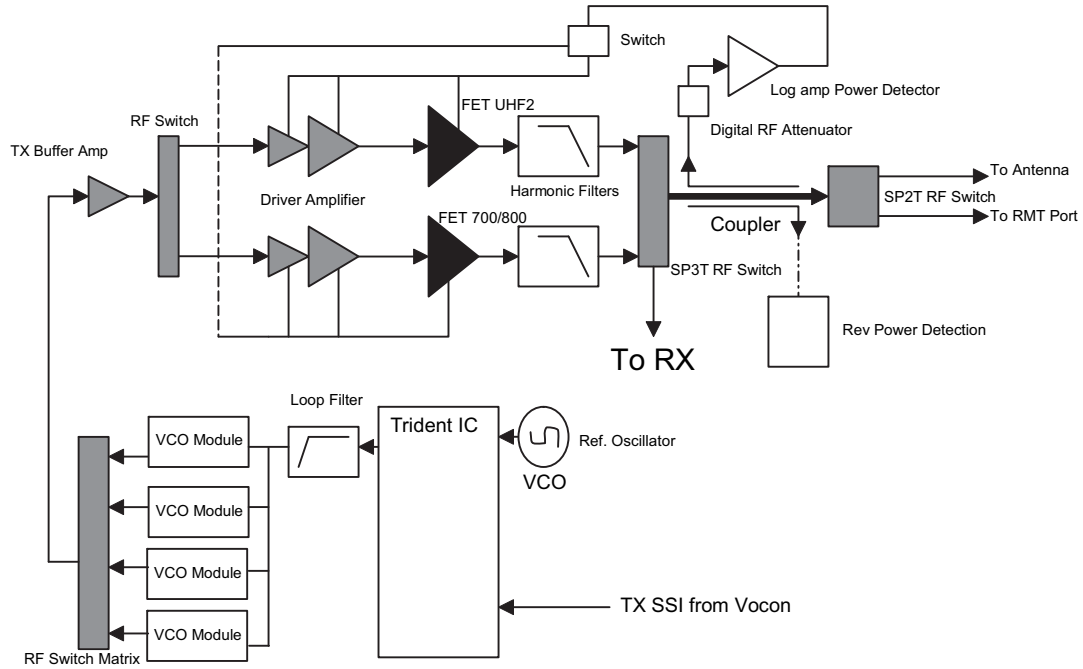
Switch

Log amp Power Detector

FET UHF2

RF Switch

Digital RF Attenuator

TX Buffer Amp

To Antenna

Harmonic Filters

SP2T RF Switch

Driver Amplifier

To RMT Port

FET 700/800

Coupler

SP3T RF Switch

Rev Power Detection

To RX

Loop Filter

Trident IC

VCO Module

Ref. Oscillator

VCO

VCO Module

VCO Module

TX SSI from Vocon

VCO Module

RF Switch Matrix